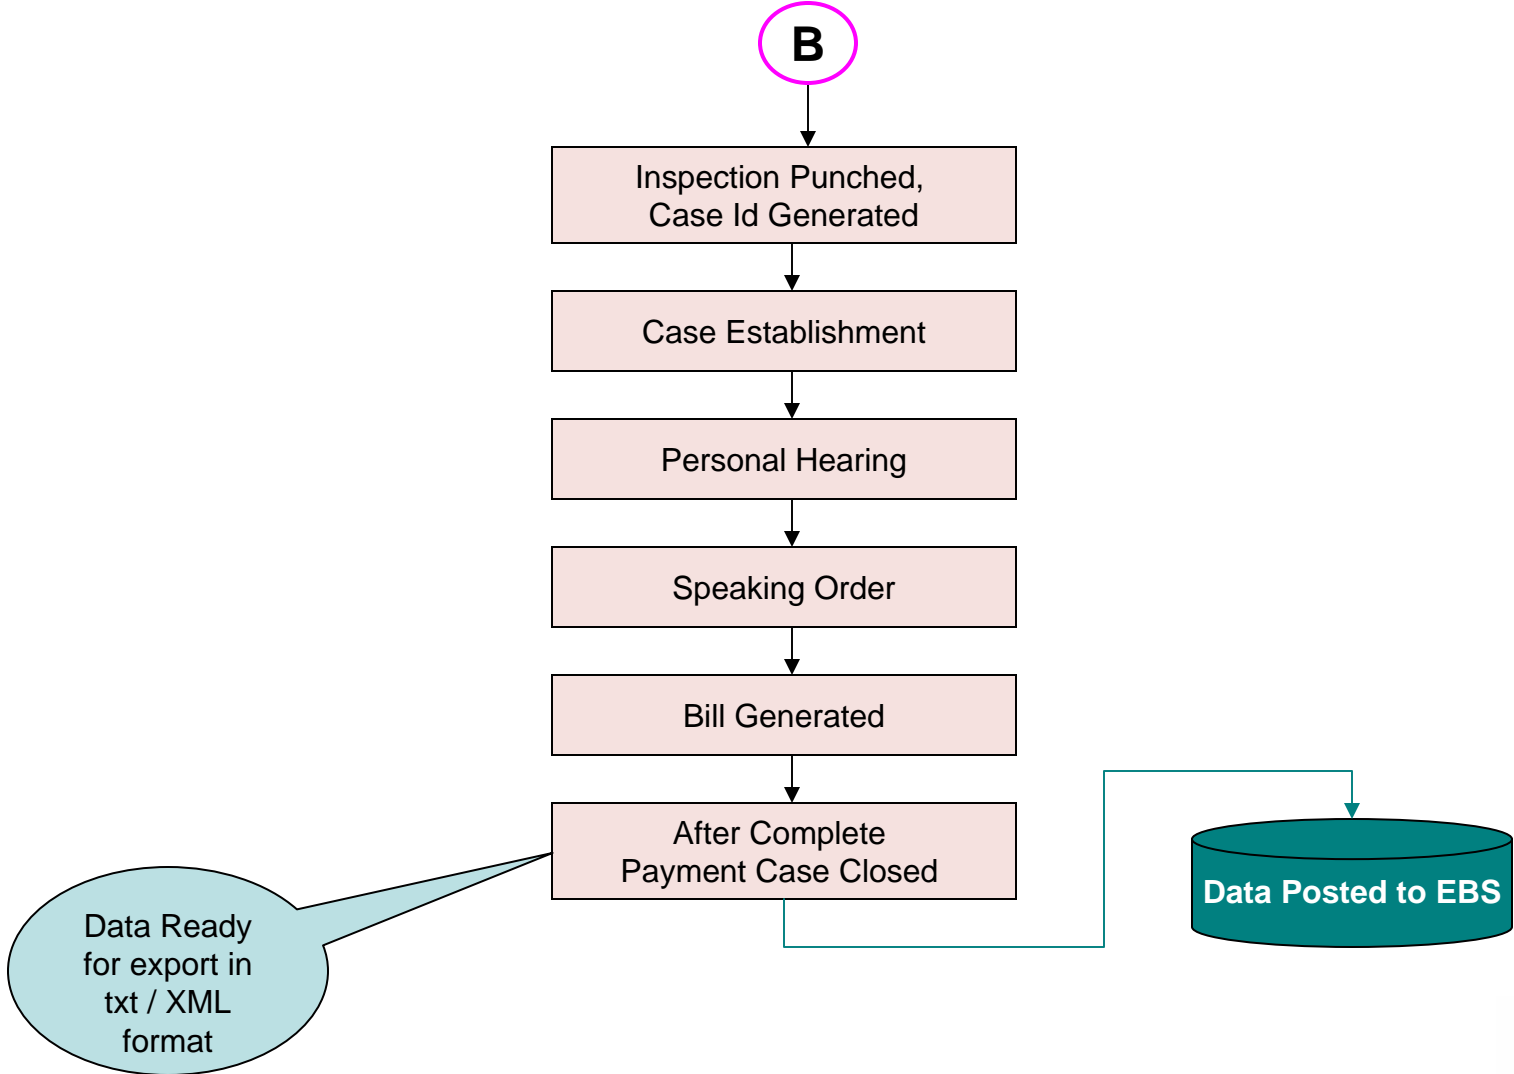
B

Inspection Punched, Case Id Generated

Case Establishment

Personal Hearing

Speaking Order

Bill Generated

After Complete Payment Case Closed

Data Posted to EBS

Data Ready for export in txt / XML format